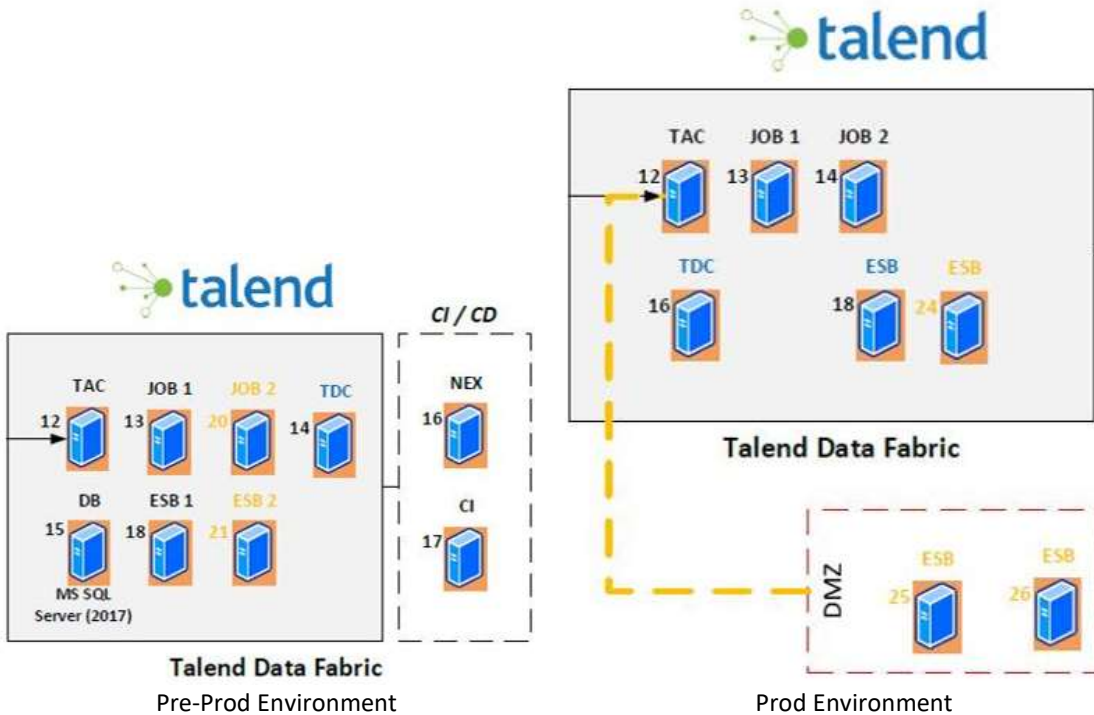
talend

TAC JOB 1 JOB 2

12 13 14

TDC ESB ESB

16 18 24

Talend Data Fabric

talend

CI / CD

TAC JOB 1 JOB 2 TDC

12 13 20 14

NEX

16

DB ESB 1 ESB 2

15 18 21

MS SQL Server (2017)

CI

17

Talend Data Fabric

DMZ

ESB ESB

25 26

Pre-Prod Environment

Prod Environment